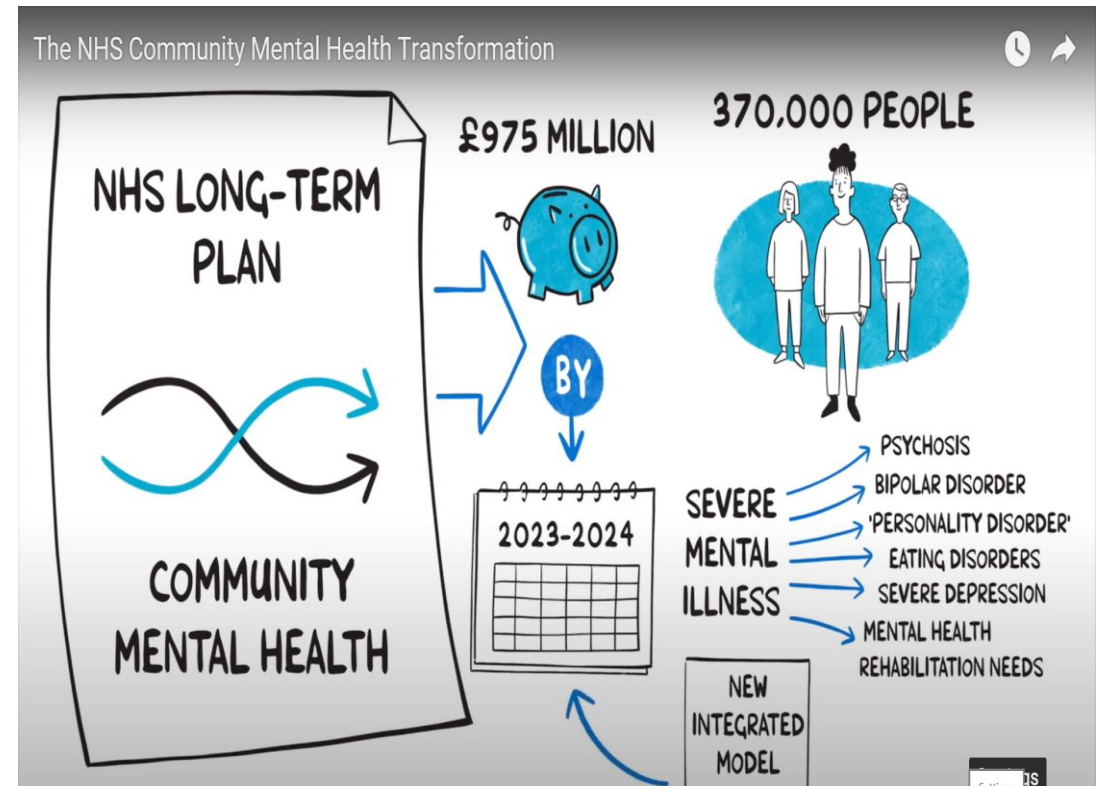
The NHS Community Mental Health Transformation

NHS LONG-TERM PLAN

COMMUNITY MENTAL HEALTH

£975 MILLION

BY

2023-2024

370,000 PEOPLE

SEVERE MENTAL ILLNESS

PSYCHOSIS
BIPOLAR DISORDER
'PERSONALITY DISORDER'
EATING DISORDERS
SEVERE DEPRESSION
MENTAL HEALTH REHABILITATION NEEDS

NEW INTEGRATED MODEL

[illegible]